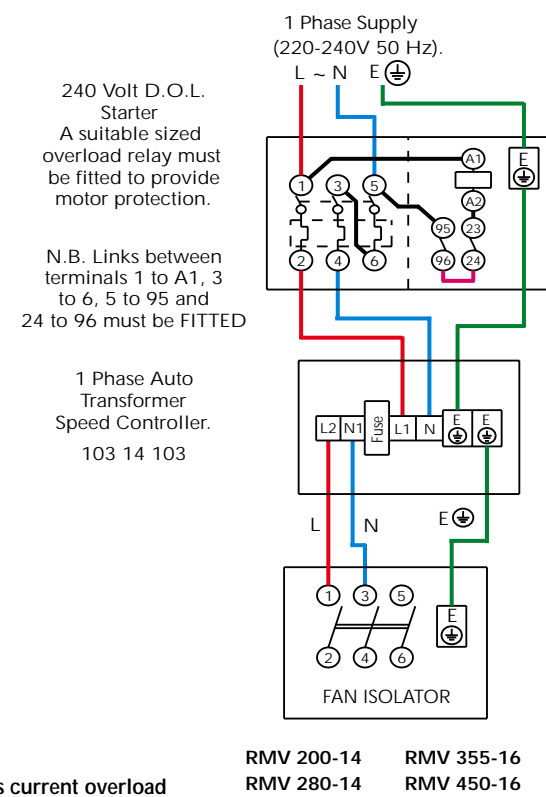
1 Phase Supply
(220-240V 50 Hz).

L ~ N E⏚

240 Volt D.O.L. Starter
A suitable sized overload relay must be fitted to provide motor protection.

N.B. Links between terminals 1 to A1, 3 to 6, 5 to 95 and 24 to 96 must be FITTED

1 3 5 A1 A2 95 23 96 24 2 4 6 E⏚

1 Phase Auto Transformer Speed Controller.

103 14 103

L2 N1 Fuse L1 N E⏚ E⏚

L N E⏚

1 3 5 2 4 6 E⏚

FAN ISOLATOR

s current overload

RMV 200-14 RMV 355-16
RMV 280-14 RMV 450-16